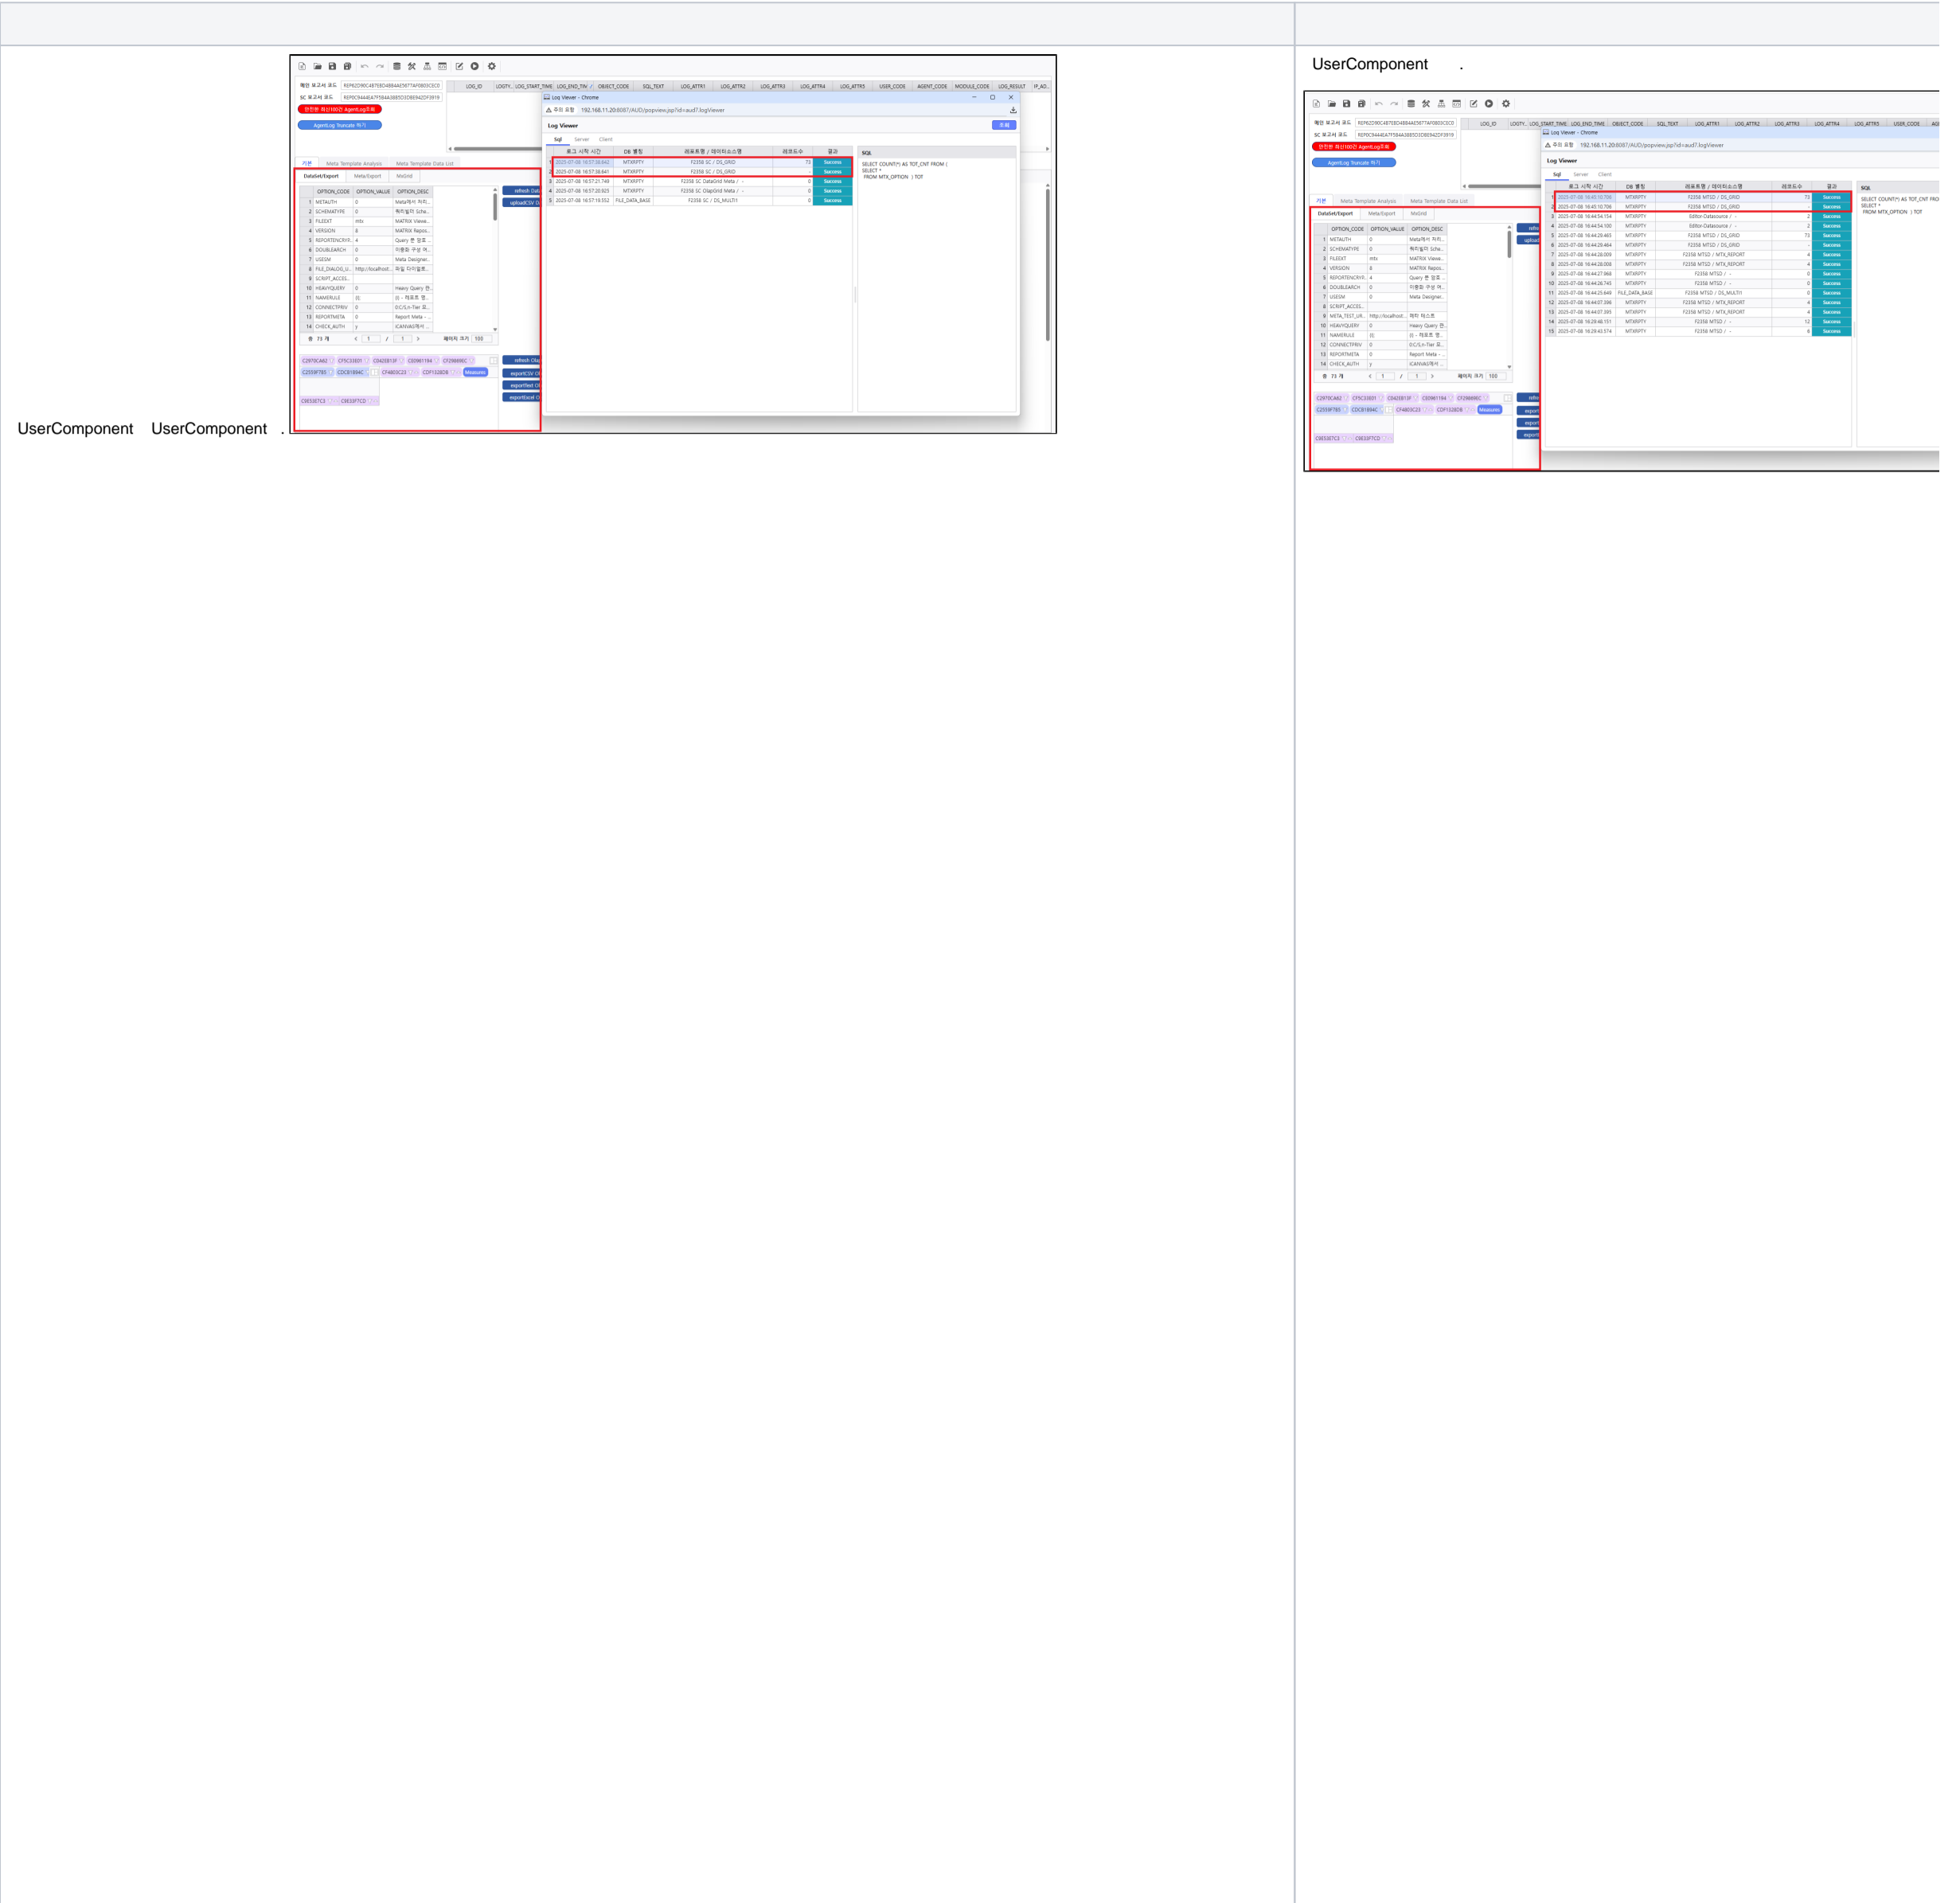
UserComponent UserComponent .

UserComponent .

Log Viewer

Log Viewer

Sql Server Client

SQL

SELECT COUNT(*) AS TOT_CNT FROM (
SELECT *
FROM MTX_OPTION ) TOT

| | OPTION_CODE | OPTION_VALUE | OPTION_DESC |
|---|---|---|---|
| 1 | METAUTH | 0 | |
| 2 | SCHEMATYPE | 0 | |
| 3 | FILEEXT | mtx | MATRIX Viewe... |
| 4 | VERSION | 8 | MATRIX Repos... |
| 5 | REPORTENCRYP... | 4 | |
| 6 | DOUBLEARCH | 0 | |
| 7 | USESM | 0 | Meta Designer... |
| 10 | HEAVYQUERY | 0 | Heavy Query |
| 11 | NAMERULE | [I] | |
| 12 | CONNECTPRIV | 0 | D,C/S,n-Tier |
| 13 | REPORTMETA | 0 | Report Meta - |
| 14 | CHECK_AUTH | y | iCANVAS |

Success
Success
Success
Success
Success